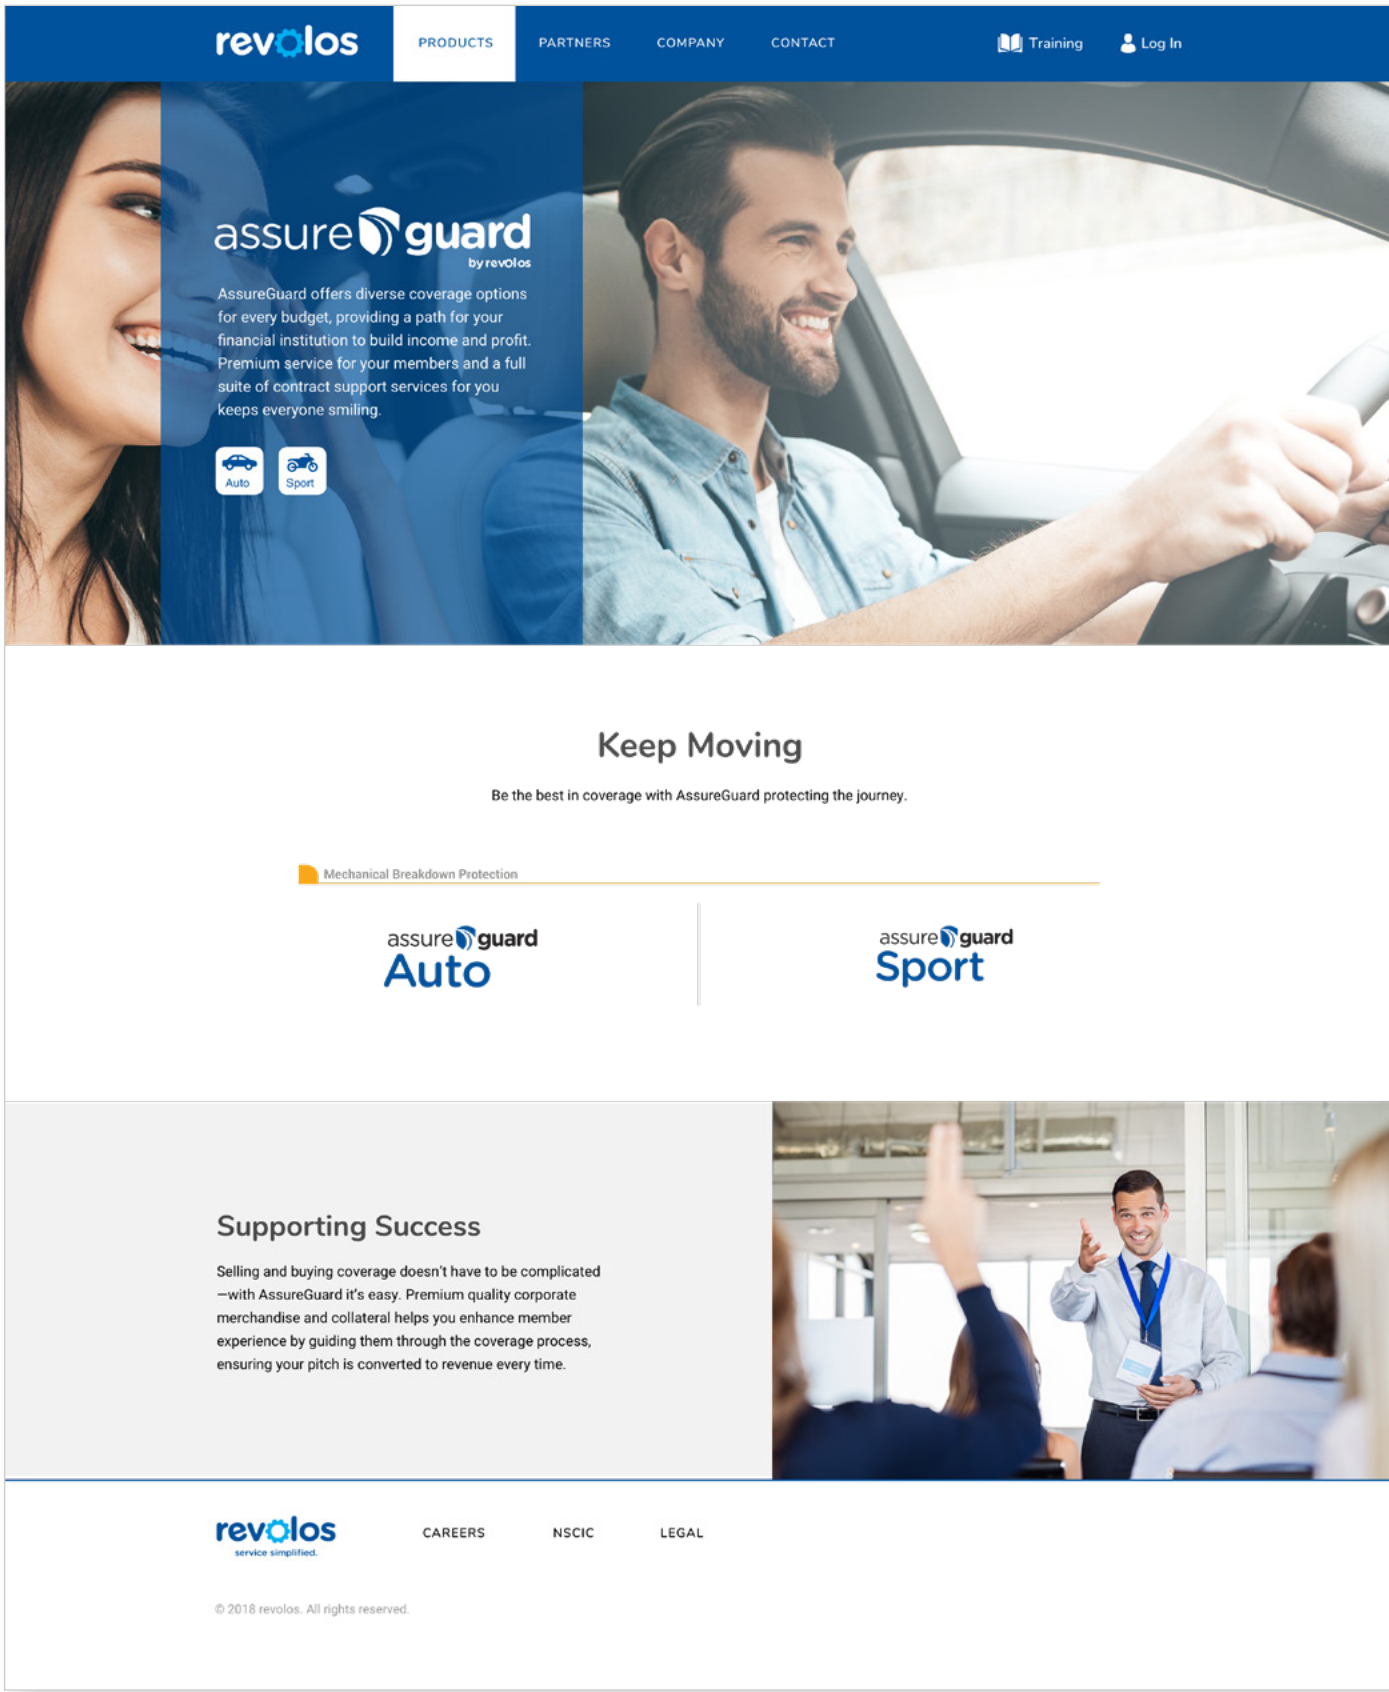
revolos PRODUCTS PARTNERS COMPANY CONTACT Training Log In

assure guard
by revolos

AssureGuard offers diverse coverage options for every budget, providing a path for your financial institution to build income and profit. Premium service for your members and a full suite of contract support services for you keeps everyone smiling.

Auto Sport

Keep Moving

Be the best in coverage with AssureGuard protecting the journey.

Mechanical Breakdown Protection

assure guard Auto

assure guard Sport

Supporting Success

Selling and buying coverage doesn't have to be complicated—with AssureGuard it's easy. Premium quality corporate merchandise and collateral helps you enhance member experience by guiding them through the coverage process, ensuring your pitch is converted to revenue every time.

revolos
service simplified.

CAREERS NSCIC LEGAL

© 2018 revolos. All rights reserved.